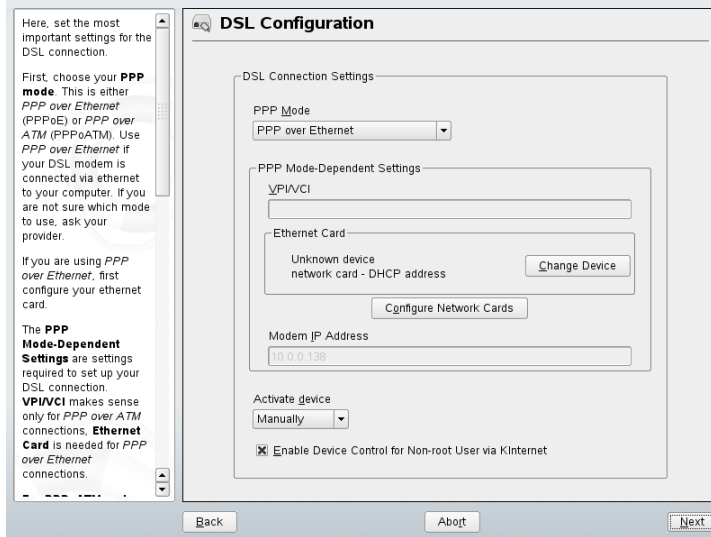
Here, set the most important settings for the DSL connection.

First, choose your **PPP mode**. This is either *PPP over Ethernet* (PPPoE) or *PPP over ATM* (PPPoATM). Use *PPP over Ethernet* if your DSL modem is connected via ethernet to your computer. If you are not sure which mode to use, ask your provider.

If you are using *PPP over Ethernet*, first configure your ethernet card.

The **PPP Mode-Dependent Settings** are settings required to set up your DSL connection. **VPI/VCI** makes sense only for *PPP over ATM* connections, **Ethernet Card** is needed for *PPP over Ethernet* connections.

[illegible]

DSL Configuration

DSL Connection Settings

PPP Mode

PPP over Ethernet

PPP Mode-Dependent Settings

VPI/VCI

Ethernet Card

Unknown device
network card - DHCP address

Change Device

Configure Network Cards

Modem IP Address

10.0.0.138

Activate device

Manually

☒ Enable Device Control for Non-root User via KInternet

Back

Abort

Next